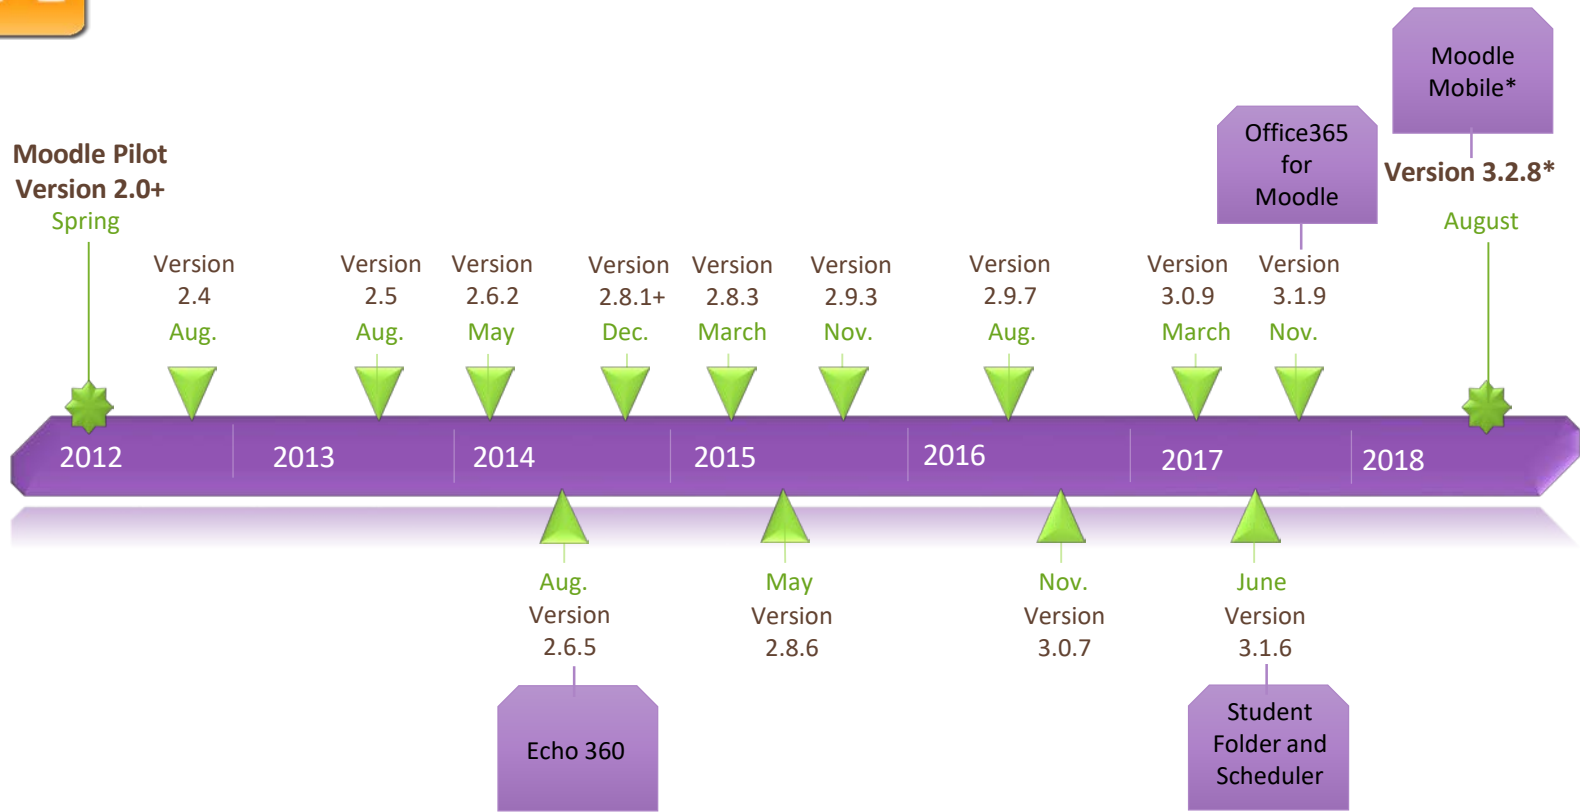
Moodle Pilot Version 2.0+
Spring

Version 2.4
Aug.

Version 2.5
Aug.

Version 2.6.2
May

Version 2.8.1+
Dec.

Version 2.8.3
March

Version 2.9.3
Nov.

Version 2.9.7
Aug.

Version 3.0.9
March

Office365 for Moodle

Version 3.1.9
Nov.

Moodle Mobile*

Version 3.2.8*
August

2012
2013
2014
2015
2016
2017
2018

Aug.
Version 2.6.5

Echo 360

May
Version 2.8.6

Nov.
Version 3.0.7

June
Version 3.1.6

Student Folder and Scheduler